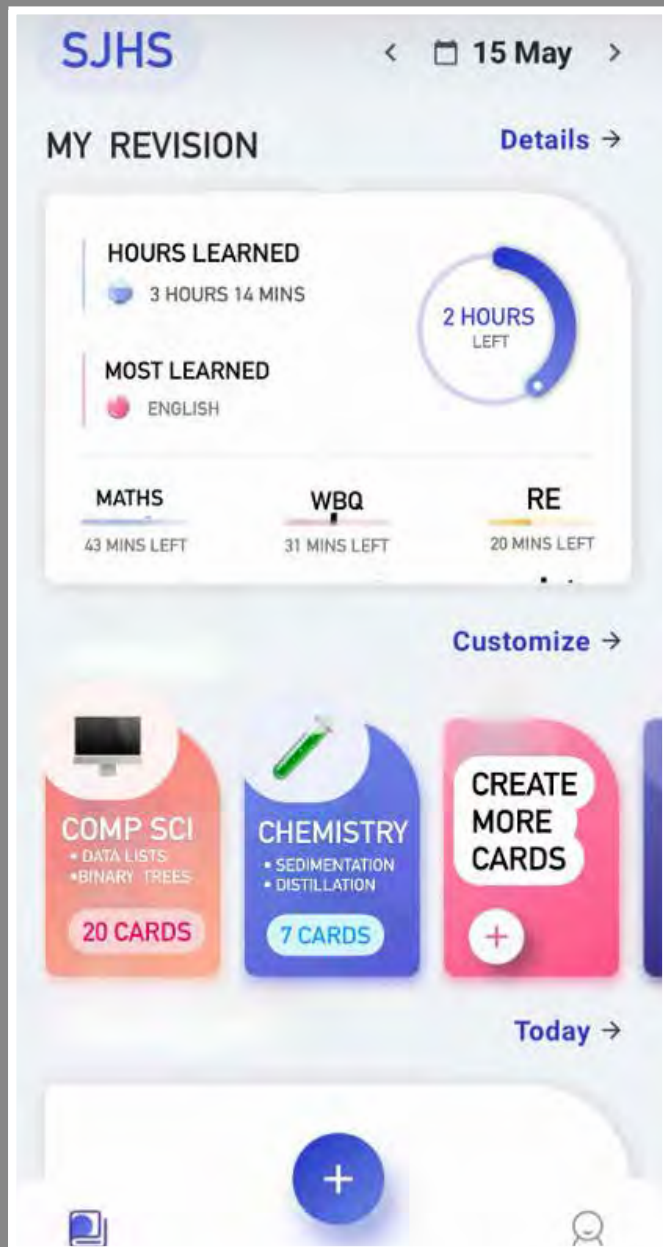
SJHS

< 15 May >

MY REVISION

Details →

HOURS LEARNED

3 HOURS 14 MINS

MOST LEARNED

ENGLISH

2 HOURS
LEFT

MATHS
43 MINS LEFT

WBQ
31 MINS LEFT

RE
20 MINS LEFT

Customize →

COMP SCI
• DATA LISTS
•BINARY TREES

20 CARDS

CHEMISTRY
• SEDIMENTATION
• DISTILLATION

7 CARDS

CREATE MORE CARDS

+

Today →

+